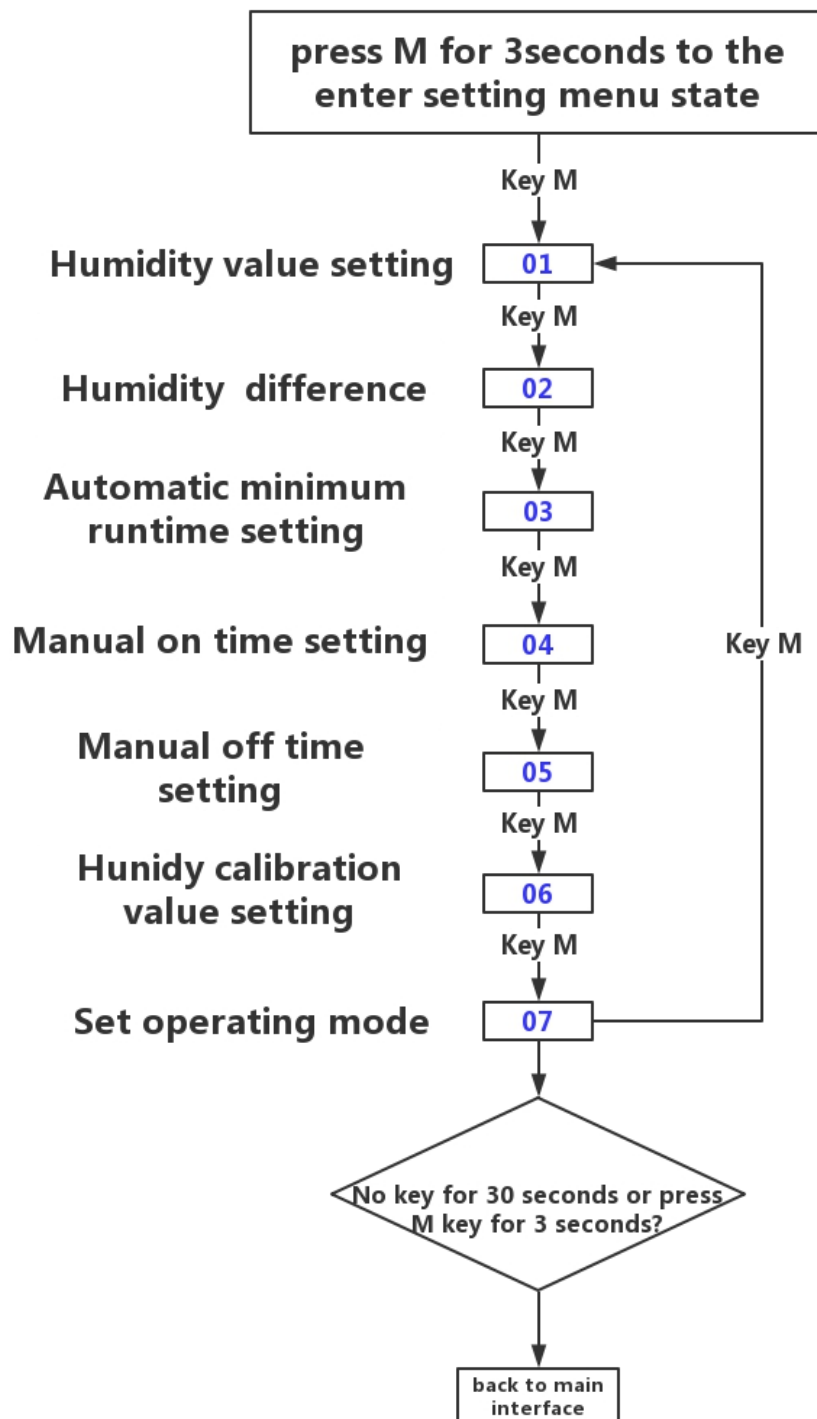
press M for 3seconds to the enter setting menu state

Key M

Humidity value setting 01

Key M

Humidity difference 02

Key M

Automatic minimum runtime setting 03

Key M

Manual on time setting 04

Key M

Key M

Manual off time setting 05

Key M

Hunidy calibration value setting 06

Key M

Set operating mode 07

No key for 30 seconds or press M key for 3 seconds?

back to main interface